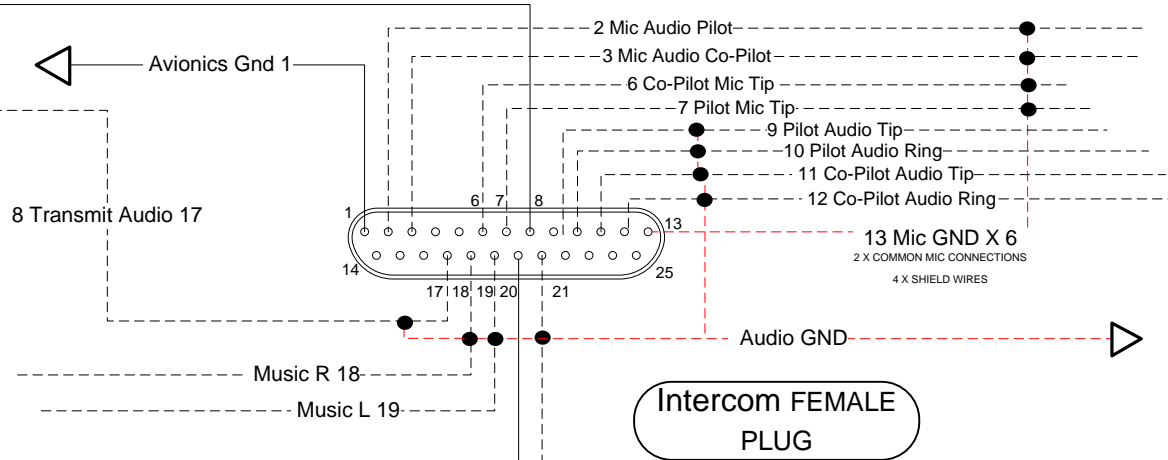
2 Mic Audio Pilot
3 Mic Audio Co-Pilot
Avionics Gnd 1
6 Co-Pilot Mic Tip
7 Pilot Mic Tip
9 Pilot Audio Tip
10 Pilot Audio Ring
11 Co-Pilot Audio Tip
12 Co-Pilot Audio Ring
8 Transmit Audio 17
1
6
7
8
13
14
25
13 Mic GND X 6
2 X COMMON MIC CONNECTIONS
4 X SHIELD WIRES
17
18
19
20
21
Audio GND
Music R 18
Music L 19
Intercom FEMALE PLUG